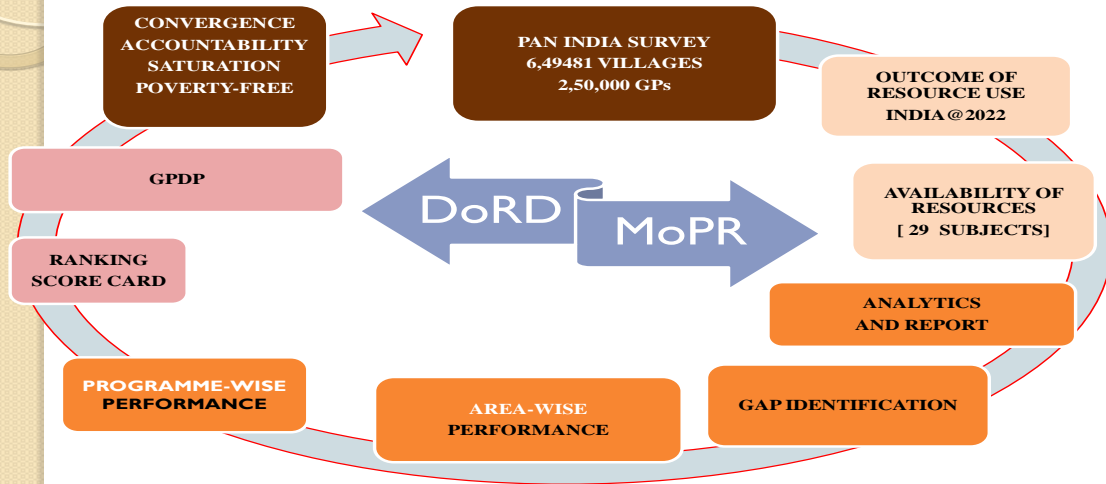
CONVERGENCE
ACCOUNTABILITY
SATURATION
POVERTY-FREE

PAN INDIA SURVEY
6,49481 VILLAGES
2,50,000 GPs

OUTCOME OF
RESOURCE USE
INDIA@2022

AVAILABILITY OF
RESOURCES
[ 29 SUBJECTS]

ANALYTICS
AND REPORT

GAP IDENTIFICATION

AREA-WISE
PERFORMANCE

PROGRAMME-WISE
PERFORMANCE

RANKING
SCORE CARD

GPDP

DoRD

MoPR